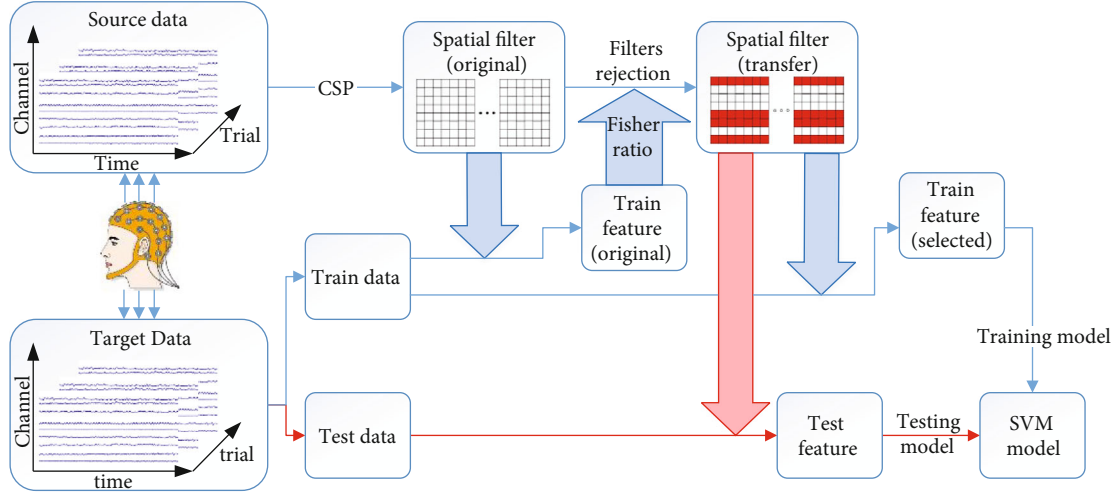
Source data

Channel

Trial

Time

CSP

Spatial filter (original)

...

Filters rejection

Fisher ratio

Spatial filter (transfer)

...

Train feature (original)

Train feature (selected)

Train data

Target Data

Channel

trial

time

Test data

Training model

Test feature

Testing model

SVM model